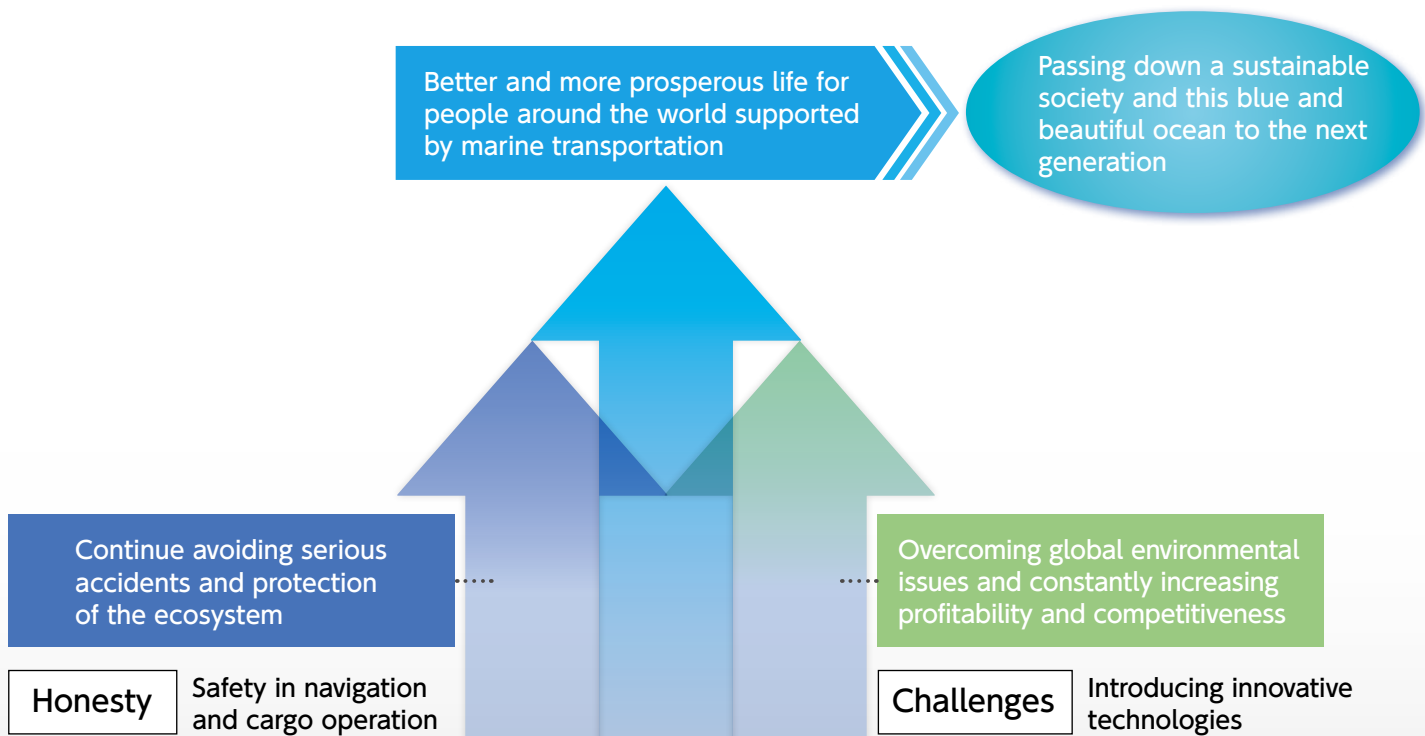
Better and more prosperous life for people around the world supported by marine transportation

Passing down a sustainable society and this blue and beautiful ocean to the next generation

Continue avoiding serious accidents and protection of the ecosystem

Overcoming global environmental issues and constantly increasing profitability and competitiveness

Honesty

Safety in navigation and cargo operation

Challenges

Introducing innovative technologies